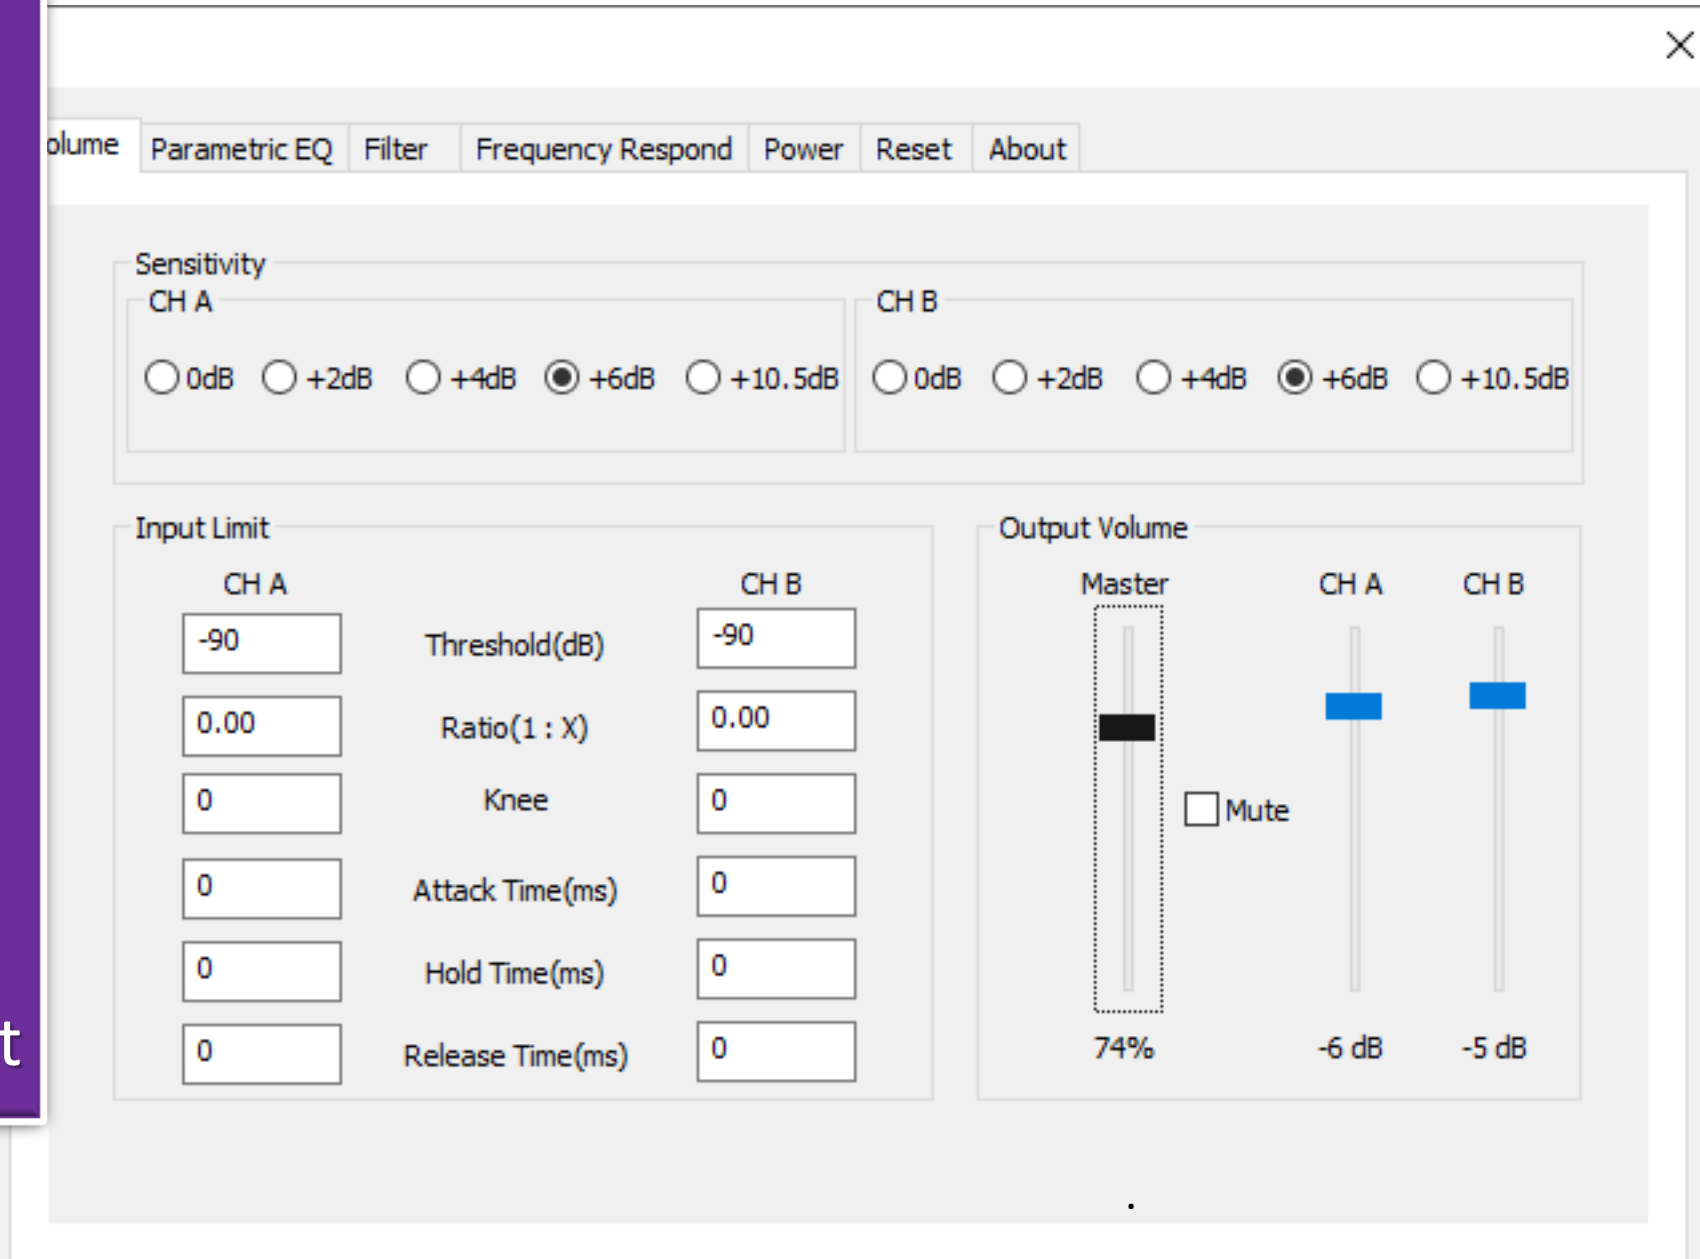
olume | Parametric EQ | Filter | Frequency Respond | Power | Reset | About

Sensitivity

CH A
0dB +2dB +4dB +6dB +10.5dB

CH B
0dB +2dB +4dB +6dB +10.5dB

Input Limit

| CH A | | CH B |
|---|---|---|
| -90 | Threshold(dB) | -90 |
| 0.00 | Ratio(1 : X) | 0.00 |
| 0 | Knee | 0 |
| 0 | Attack Time(ms) | 0 |
| 0 | Hold Time(ms) | 0 |
| 0 | Release Time(ms) | 0 |

Output Volume

Master
Mute
74%

CH A
-6 dB

CH B
-5 dB

t